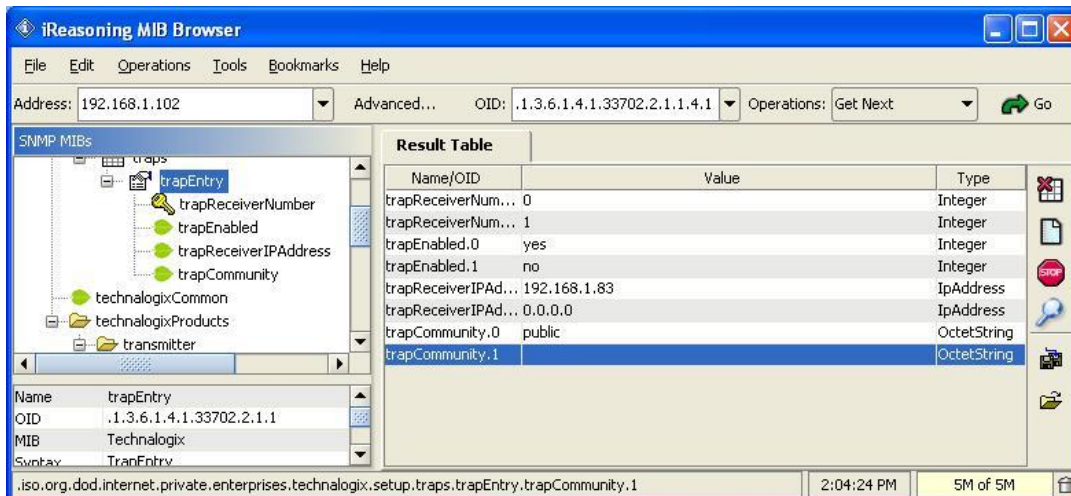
iReasoning MIB Browser

File Edit Operations Tools Bookmarks Help

Address: 192.168.1.102 Advanced... OID: .1.3.6.1.4.1.33702.2.1.1.4.1 Operations: Get Next Go

SNMP MIBs

traps
trapEntry
trapReceiverNumber
trapEnabled
trapReceiverIPAddress
trapCommunity
technalogixCommon
technalogixProducts
transmitter

| Name | trapEntry |
|---|---|
| OID | .1.3.6.1.4.1.33702.2.1.1 |
| MIB | Technalogix |
| Syntax | TrapEntry |

Result Table

| Name/OID | Value | Type |
|---|---|---|
| trapReceiverNum... | 0 | Integer |
| trapReceiverNum... | 1 | Integer |
| trapEnabled.0 | yes | Integer |
| trapEnabled.1 | no | Integer |
| trapReceiverIPAd... | 192.168.1.83 | IpAddress |
| trapReceiverIPAd... | 0.0.0.0 | IpAddress |
| trapCommunity.0 | public | OctetString |
| trapCommunity.1 | | OctetString |

.iso.org.dod.internet.private.enterprises.technalogix.setup.traps.trapEntry.trapCommunity.1 2:04:24 PM 5M of 5M